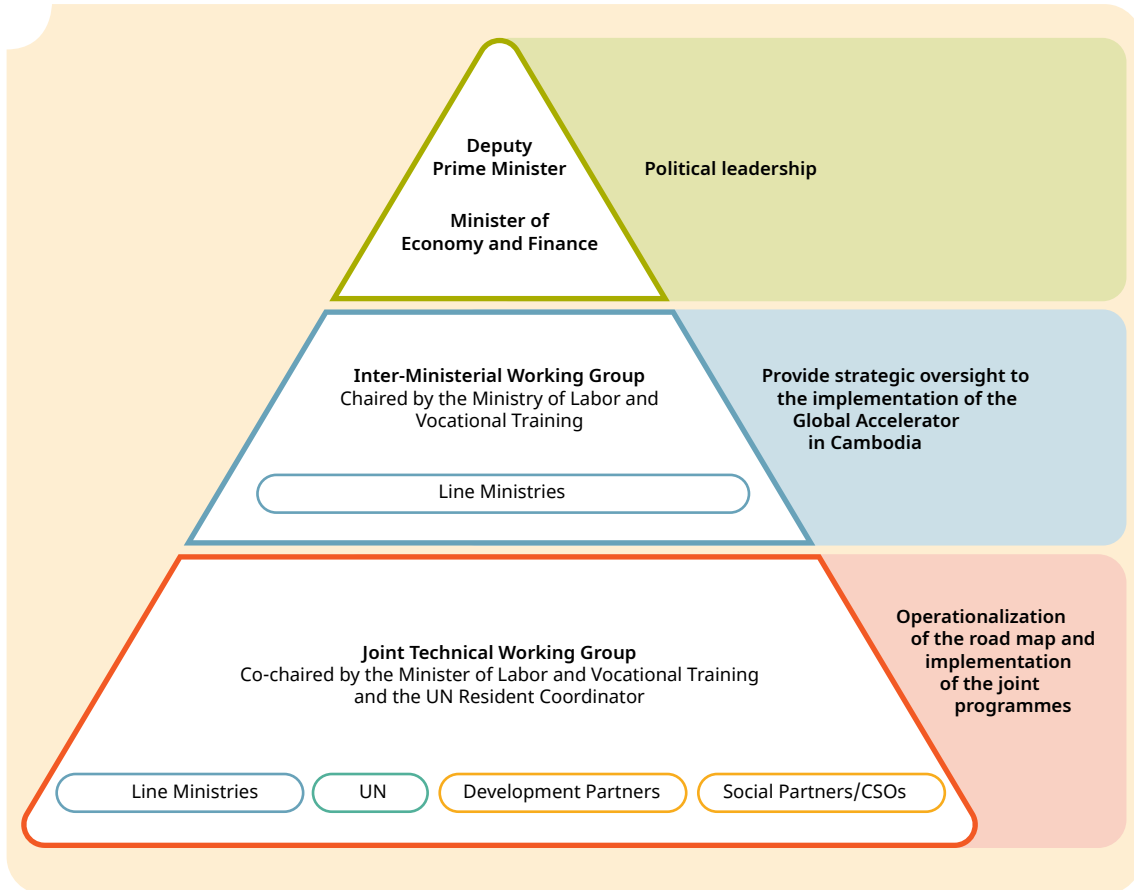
Deputy
Prime Minister

Minister of
Economy and Finance

Political leadership

Inter-Ministerial Working Group
Chaired by the Ministry of Labor and Vocational Training

Line Ministries

Provide strategic oversight to the implementation of the Global Accelerator in Cambodia

Joint Technical Working Group
Co-chaired by the Minister of Labor and Vocational Training and the UN Resident Coordinator

Line Ministries

UN

Development Partners

Social Partners/CSOs

Operationalization of the road map and implementation of the joint programmes